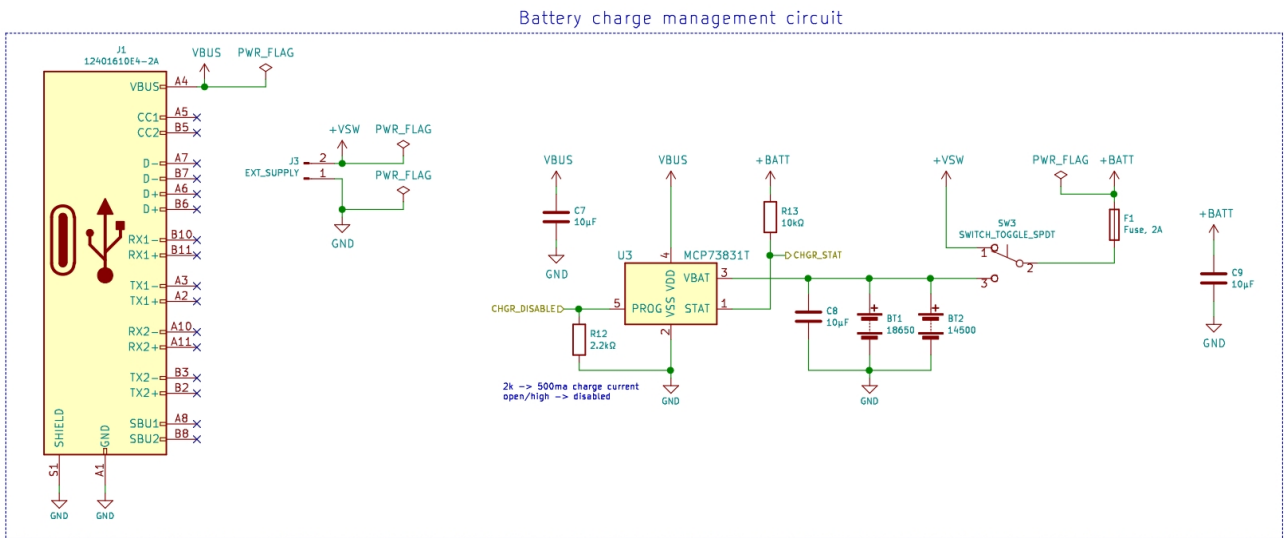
Battery charge management circuit

J1
12401610E4-2A
VBUS
PWR_FLAG
VBUS A4
CC1 A5
CC2 B5
D− A7
D− B7
D+ A6
D+ B6
RX1− B10
RX1+ B11
TX1− A3
TX1+ A2
RX2− A10
RX2+ A11
TX2− B3
TX2+ B2
SBU1 A8
SBU2 B8
SHIELD
GND
S1
A1
GND
GND

+VSW
PWR_FLAG
J3
EXT_SUPPLY
2
1
PWR_FLAG
GND

VBUS
C7
10µF
GND

VBUS
+BATT
R13
10kΩ
CHGR_STAT
U3
MCP73831T
4
VDD
VSS
VBAT
3
STAT
1
PROG
5
2
CHGR_DISABLE
R12
2.2kΩ
2k -> 500ma charge current
open/high -> disabled
GND

C8
10µF
BT1
18650
BT2
14500
GND

+VSW
PWR_FLAG
+BATT
SW3
SWITCH_TOGGLE_SPDT
1
2
3
F1
Fuse, 2A

+BATT
C9
10µF
GND